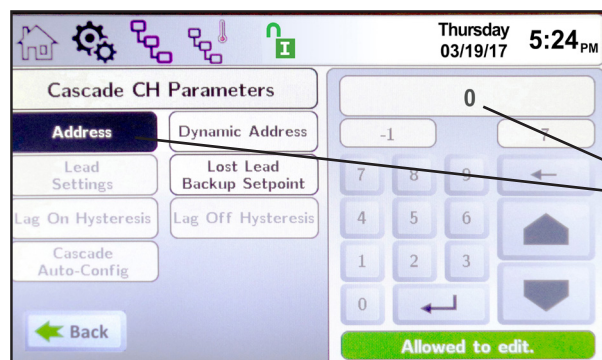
Thursday 03/19/17 5:24PM

Cascade CH Parameters

Address

Dynamic Address

Lead Settings

Lost Lead Backup Setpoint

Lag On Hysteresis

Lag Off Hysteresis

Cascade Auto-Config

Back

0

-1

7

7 8 9

4 5 6

1 2 3

0

Allowed to edit.